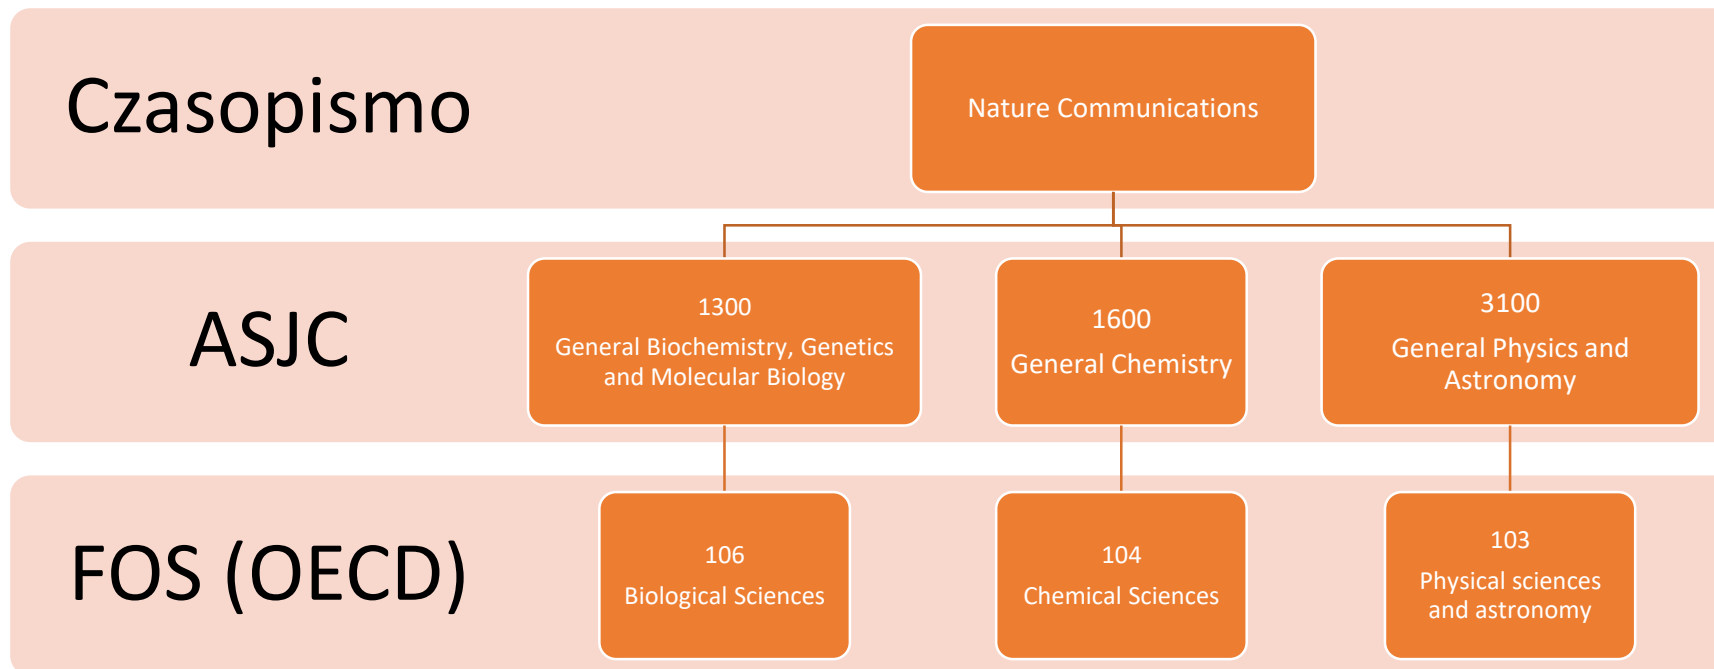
Czasopismo

Nature Communications

ASJC

1300
General Biochemistry, Genetics and Molecular Biology

1600
General Chemistry

3100
General Physics and Astronomy

FOS (OECD)

106
Biological Sciences

104
Chemical Sciences

103
Physical sciences and astronomy